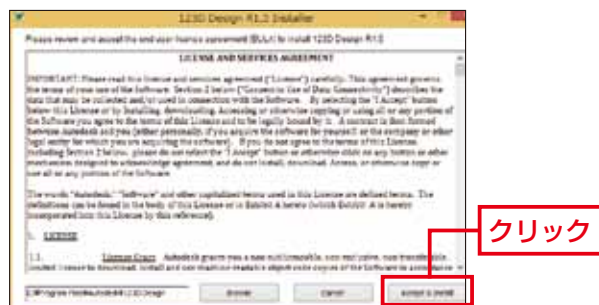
123D Design R1.3 Installer

Please review and accept the end user license agreement (EULA) to install 123D Design R1.3

LICENSE AND SERVICES AGREEMENT

IMPORTANT: Please read this license and services agreement ("License") carefully. This agreement governs the terms of your use of the Software. Section 2 below ("Consent to Use of Data; Connectivity") describes the data that may be collected and/or used in connection with the Software. By selecting the "I Accept" button below this License or by installing, downloading, accessing or otherwise copying or using all or any portion of the Software you agree to the terms of this License and to be legally bound by it. A contract is then formed between Autodesk and you (either personally, if you acquire the software for yourself, or the company or other legal entity for which you are acquiring the software). If you do not agree to the terms of this License (including Section 2 below), please do not select the "I Accept" button or otherwise click on any button or other mechanism designed to acknowledge agreement, and do not install, download, access, or otherwise copy or use all or any portion of the Software.

The words "Autodesk," "Software" and other capitalized terms used in this License are defined terms. The definitions can be found in the body of this License or in Exhibit A hereto (which Exhibit A is hereby incorporated into this License by this reference).

1. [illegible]

1.1 License Grant. Autodesk grants you a non-sublicensable, non-exclusive, non-transferable, limited license to download, install and use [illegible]

C:\Program Files\Autodesk\123D Design

Browse

Cancel

Accept & Install

クリック